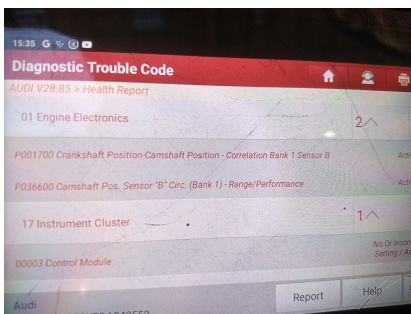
15:35 G

Diagnostic Trouble Code

AUDI V28.85 > Health Report

01 Engine Electronics

2

P001700 Crankshaft Position-Camshaft Position - Correlation Bank 1 Sensor B

Acti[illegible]

P036600 Camshaft Pos. Sensor "B" Circ. (Bank 1) - Range/Performance

Acti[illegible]

17 Instrument Cluster

1

00003 Control Module

No Or Incor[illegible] Setting / A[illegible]

Audi

Report

Help